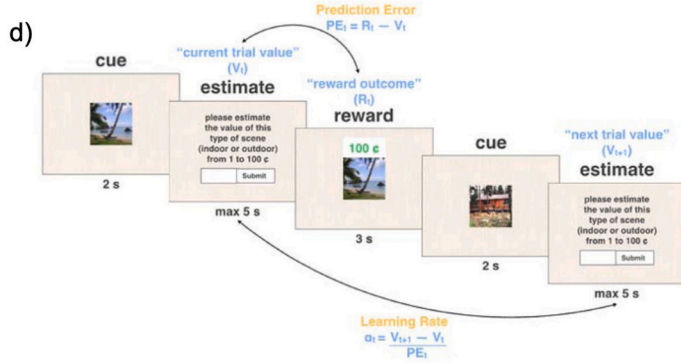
d)

Prediction Error
$PE_t = R_t - V_t$

"current trial value"
$(V_t)$

"reward outcome"
$(R_t)$

cue

estimate

please estimate the value of this type of scene (indoor or outdoor) from 1 to 100 ¢

Submit

2 s

max 5 s

reward

100 ¢

3 s

cue

2 s

"next trial value"
$(V_{t+1})$

estimate

please estimate the value of this type of scene (indoor or outdoor) from 1 to 100 ¢

Submit

max 5 s

Learning Rate
$\alpha_t = \frac{V_{t+1} - V_t}{PE_t}$